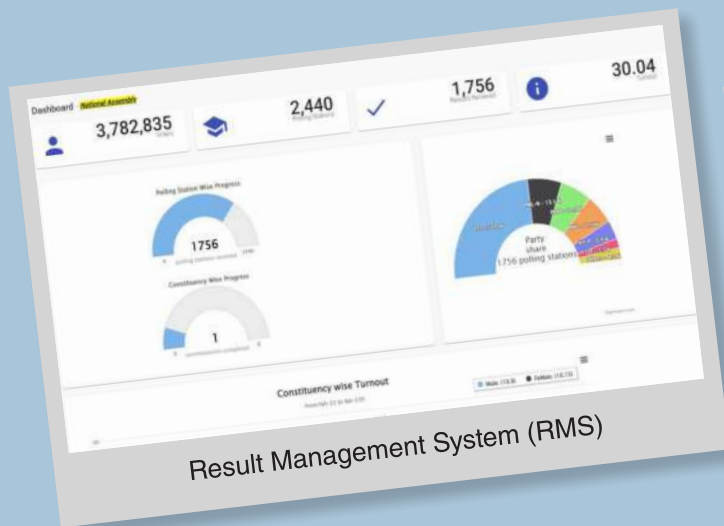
Dashboard National Assembly

3,782,835
Voters

2,440
Polling Stations

1,756
Results Received

30.04
Turnout

Polling Station Wise Progress

1756
polling stations received

Constituency Wise Progress

1
constituencies completed

Party
share
1,756 polling stations

Constituency wise Turnout

Male (18.9) Female (10.73)

Result Management System (RMS)